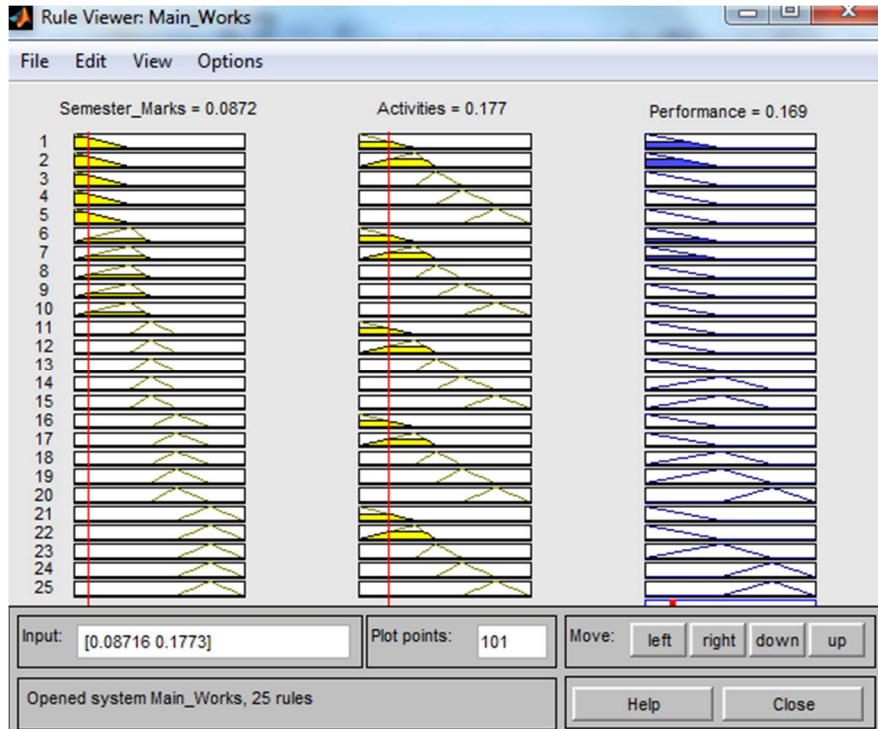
Rule Viewer: Main_Works

File Edit View Options

Semester_Marks = 0.0872

Activities = 0.177

Performance = 0.169

1
2
3
4
5
6
7
8
9
10
11
12
13
14
15
16
17
18
19
20
21
22
23
24
25

Input: [0.08716 0.1773]

Plot points: 101

Move: left right down up

Opened system Main_Works, 25 rules

Help Close